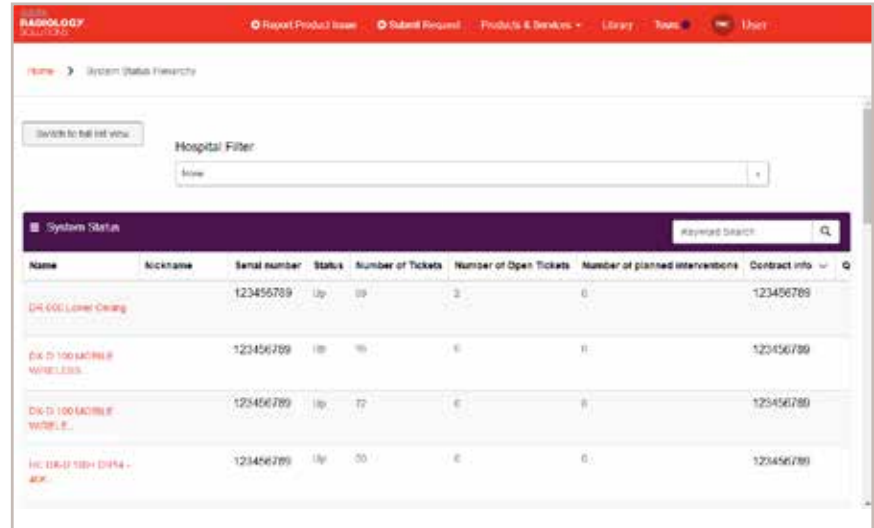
RADIOLOGY SOLUTIONS

Report Product Issue   Submit Request   Products & Services   Library   Tours   User

Home > System Status Hierarchy

Switch to list view

Hospital Filter

None

System Status

Keyword Search

| Name | Nickname | Serial number | Status | Number of Tickets | Number of Open Tickets | Number of planned interventions | Contract info |
|---|---|---|---|---|---|---|---|
| DX 600 Lower Ceiling | | 123456789 | Up | 59 | 3 | 0 | 123456789 |
| DX-D 100 MOBILE WIRELESS | | 123456789 | Up | 15 | 0 | 0 | 123456789 |
| DX-D 100 MOBILE WIRELE... | | 123456789 | Up | 72 | 0 | 0 | 123456789 |
| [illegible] | | 123456789 | Up | 30 | 0 | 0 | 123456789 |